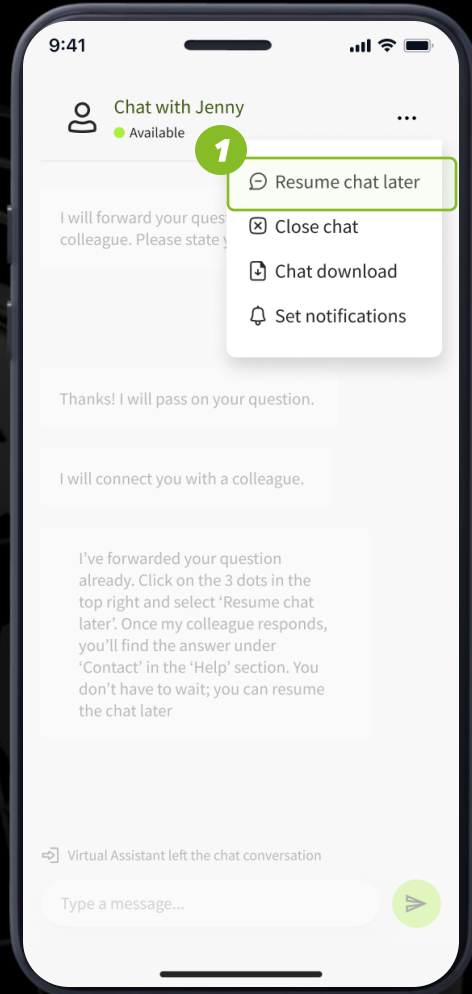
9:41

Chat with Jenny
Available

1

Resume chat later
Close chat
Chat download
Set notifications

I will forward your quest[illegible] colleague. Please state y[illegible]

Thanks! I will pass on your question.

I will connect you with a colleague.

I've forwarded your question already. Click on the 3 dots in the top right and select 'Resume chat later'. Once my colleague responds, you'll find the answer under 'Contact' in the 'Help' section. You don't have to wait; you can resume the chat later

Virtual Assistant left the chat conversation

Type a message...